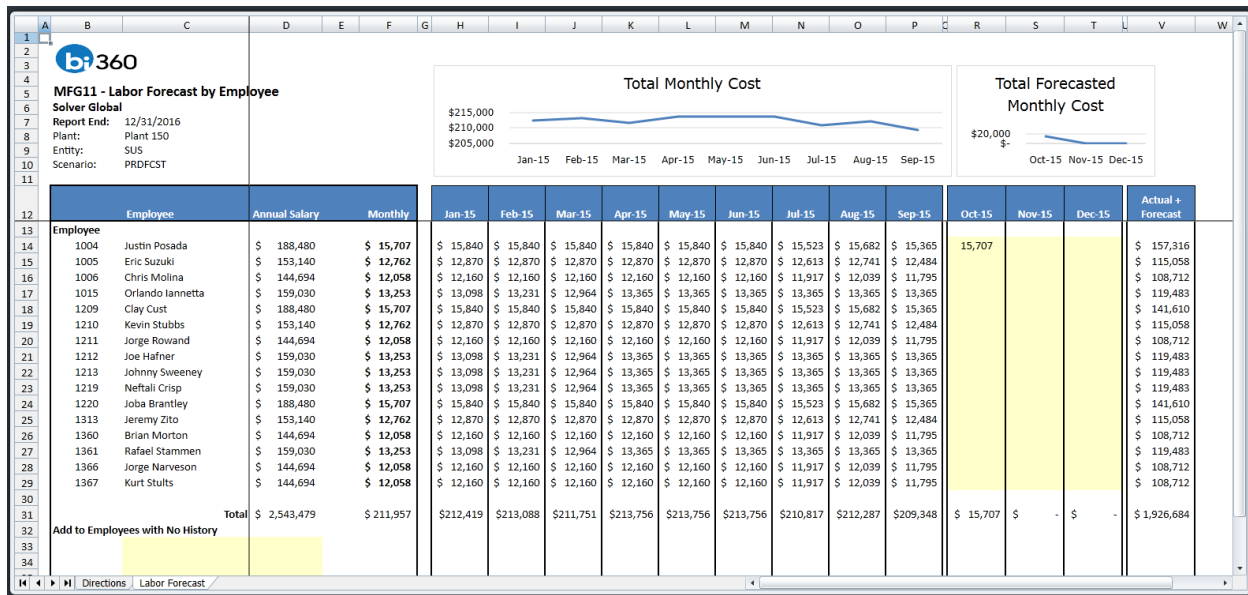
A B C D E F G H I J K L M N O P R S T U V W

bi360

MFG11 - Labor Forecast by Employee
Solver Global
Report End: 12/31/2016
Plant: Plant 150
Entity: SUS
Scenario: PRDFCST

Total Monthly Cost
$215,000
$210,000
$205,000
Jan-15 Feb-15 Mar-15 Apr-15 May-15 Jun-15 Jul-15 Aug-15 Sep-15

Total Forecasted Monthly Cost
$20,000
$-
Oct-15 Nov-15 Dec-15

| | Employee | Annual Salary | Monthly | Jan-15 | Feb-15 | Mar-15 | Apr-15 | May-15 | Jun-15 | Jul-15 | Aug-15 | Sep-15 | Oct-15 | Nov-15 | Dec-15 | Actual + Forecast |
|---|---|---|---|---|---|---|---|---|---|---|---|---|---|---|---|---|
| Employee | | | | | | | | | | | | | | | | |
| 1004 | Justin Posada | $ 188,480 | $ 15,707 | $ 15,840 | $ 15,840 | $ 15,840 | $ 15,840 | $ 15,840 | $ 15,840 | $ 15,523 | $ 15,682 | $ 15,365 | 15,707 | | | $ 157,316 |
| 1005 | Eric Suzuki | $ 153,140 | $ 12,762 | $ 12,870 | $ 12,870 | $ 12,870 | $ 12,870 | $ 12,870 | $ 12,870 | $ 12,613 | $ 12,741 | $ 12,484 | | | | $ 115,058 |
| 1006 | Chris Molina | $ 144,694 | $ 12,058 | $ 12,160 | $ 12,160 | $ 12,160 | $ 12,160 | $ 12,160 | $ 12,160 | $ 11,917 | $ 12,039 | $ 11,795 | | | | $ 108,712 |
| 1015 | Orlando Iannetta | $ 159,030 | $ 13,253 | $ 13,098 | $ 13,231 | $ 12,964 | $ 13,365 | $ 13,365 | $ 13,365 | $ 13,365 | $ 13,365 | $ 13,365 | | | | $ 119,483 |
| 1209 | Clay Cust | $ 188,480 | $ 15,707 | $ 15,840 | $ 15,840 | $ 15,840 | $ 15,840 | $ 15,840 | $ 15,840 | $ 15,523 | $ 15,682 | $ 15,365 | | | | $ 141,610 |
| 1210 | Kevin Stubbs | $ 153,140 | $ 12,762 | $ 12,870 | $ 12,870 | $ 12,870 | $ 12,870 | $ 12,870 | $ 12,870 | $ 12,613 | $ 12,741 | $ 12,484 | | | | $ 115,058 |
| 1211 | Jorge Rowand | $ 144,694 | $ 12,058 | $ 12,160 | $ 12,160 | $ 12,160 | $ 12,160 | $ 12,160 | $ 12,160 | $ 11,917 | $ 12,039 | $ 11,795 | | | | $ 108,712 |
| 1212 | Joe Hafner | $ 159,030 | $ 13,253 | $ 13,098 | $ 13,231 | $ 12,964 | $ 13,365 | $ 13,365 | $ 13,365 | $ 13,365 | $ 13,365 | $ 13,365 | | | | $ 119,483 |
| 1213 | Johnny Sweeney | $ 159,030 | $ 13,253 | $ 13,098 | $ 13,231 | $ 12,964 | $ 13,365 | $ 13,365 | $ 13,365 | $ 13,365 | $ 13,365 | $ 13,365 | | | | $ 119,483 |
| 1219 | Neftali Crisp | $ 159,030 | $ 13,253 | $ 13,098 | $ 13,231 | $ 12,964 | $ 13,365 | $ 13,365 | $ 13,365 | $ 13,365 | $ 13,365 | $ 13,365 | | | | $ 119,483 |
| 1220 | Joba Brantley | $ 188,480 | $ 15,707 | $ 15,840 | $ 15,840 | $ 15,840 | $ 15,840 | $ 15,840 | $ 15,840 | $ 15,523 | $ 15,682 | $ 15,365 | | | | $ 141,610 |
| 1313 | Jeremy Zito | $ 153,140 | $ 12,762 | $ 12,870 | $ 12,870 | $ 12,870 | $ 12,870 | $ 12,870 | $ 12,870 | $ 12,613 | $ 12,741 | $ 12,484 | | | | $ 115,058 |
| 1360 | Brian Morton | $ 144,694 | $ 12,058 | $ 12,160 | $ 12,160 | $ 12,160 | $ 12,160 | $ 12,160 | $ 12,160 | $ 11,917 | $ 12,039 | $ 11,795 | | | | $ 108,712 |
| 1361 | Rafael Stammen | $ 159,030 | $ 13,253 | $ 13,098 | $ 13,231 | $ 12,964 | $ 13,365 | $ 13,365 | $ 13,365 | $ 13,365 | $ 13,365 | $ 13,365 | | | | $ 119,483 |
| 1366 | Jorge Narveson | $ 144,694 | $ 12,058 | $ 12,160 | $ 12,160 | $ 12,160 | $ 12,160 | $ 12,160 | $ 12,160 | $ 11,917 | $ 12,039 | $ 11,795 | | | | $ 108,712 |
| 1367 | Kurt Stults | $ 144,694 | $ 12,058 | $ 12,160 | $ 12,160 | $ 12,160 | $ 12,160 | $ 12,160 | $ 12,160 | $ 11,917 | $ 12,039 | $ 11,795 | | | | $ 108,712 |
| | Total | $ 2,543,479 | $ 211,957 | $212,419 | $213,088 | $211,751 | $213,756 | $213,756 | $213,756 | $210,817 | $212,287 | $209,348 | $ 15,707 | $ - | $ - | $ 1,926,684 |

Add to Employees with No History

Directions | Labor Forecast